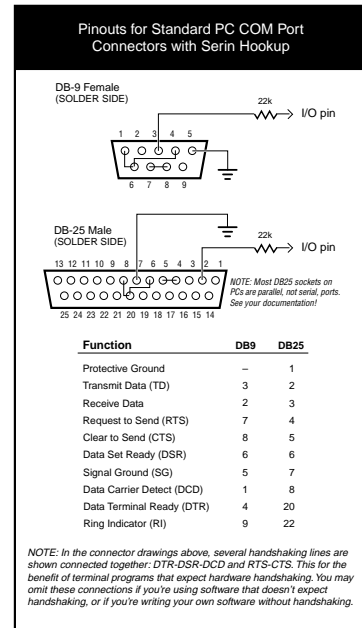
Pinouts for Standard PC COM Port Connectors with Serin Hookup

DB-9 Female
(SOLDER SIDE)

22k

I/O pin

1 2 3 4 5

6 7 8 9

DB-25 Male
(SOLDER SIDE)

22k

I/O pin

13 12 11 10 9 8 7 6 5 4 3 2 1

25 24 23 22 21 20 19 18 17 16 15 14

NOTE: Most DB25 sockets on PCs are parallel, not serial, ports. See your documentation!

| Function | DB9 | DB25 |
|---|---|---|
| Protective Ground | – | 1 |
| Transmit Data (TD) | 3 | 2 |
| Receive Data | 2 | 3 |
| Request to Send (RTS) | 7 | 4 |
| Clear to Send (CTS) | 8 | 5 |
| Data Set Ready (DSR) | 6 | 6 |
| Signal Ground (SG) | 5 | 7 |
| Data Carrier Detect (DCD) | 1 | 8 |
| Data Terminal Ready (DTR) | 4 | 20 |
| Ring Indicator (RI) | 9 | 22 |

NOTE: In the connector drawings above, several handshaking lines are shown connected together: DTR-DSR-DCD and RTS-CTS. This for the benefit of terminal programs that expect hardware handshaking. You may omit these connections if you're using software that doesn't expect handshaking, or if you're writing your own software without handshaking.